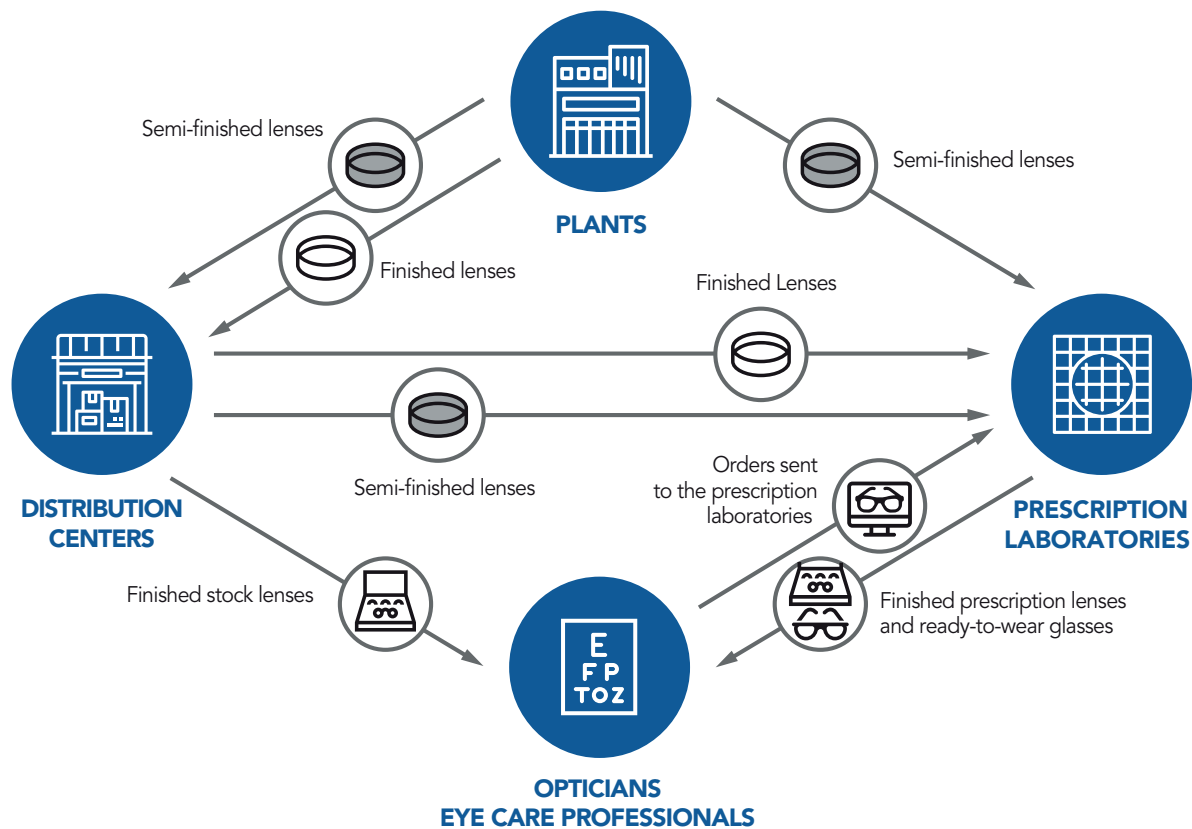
PLANTS

Semi-finished lenses

Finished lenses

Semi-finished lenses

Finished Lenses

DISTRIBUTION CENTERS

Semi-finished lenses

PRESCRIPTION LABORATORIES

Orders sent to the prescription laboratories

Finished stock lenses

Finished prescription lenses and ready-to-wear glasses

E
F P
T O Z

OPTICIANS
EYE CARE PROFESSIONALS